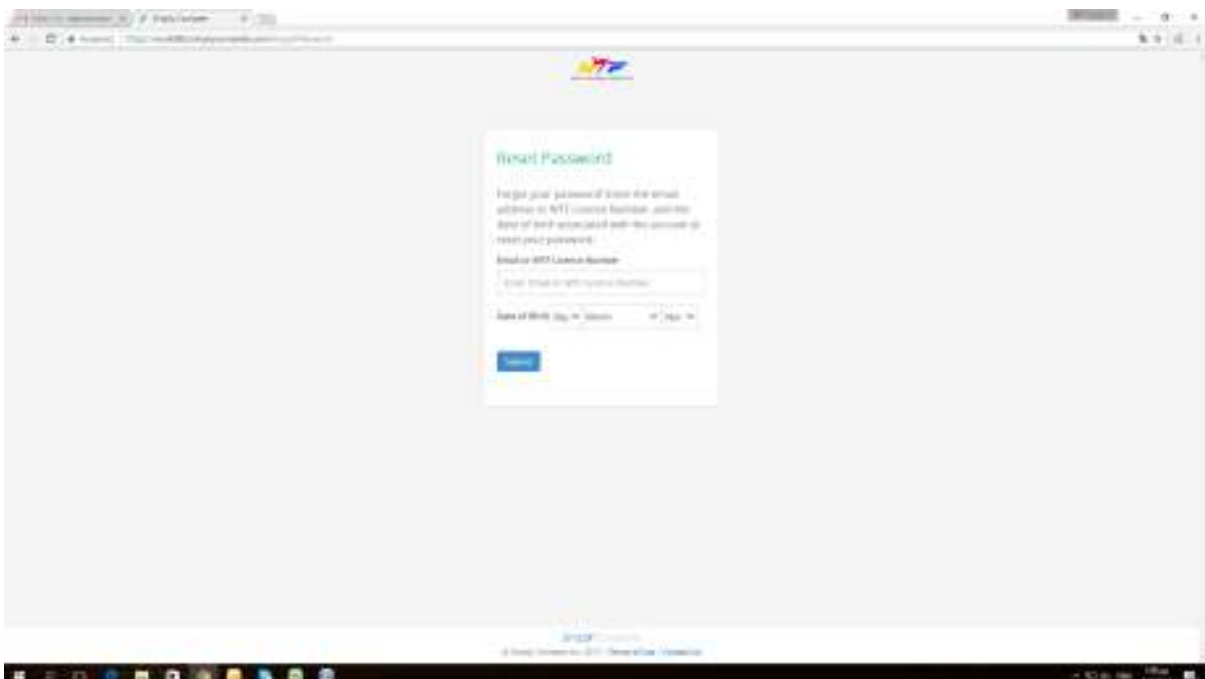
Reset Password

Forgot your password? Enter the email address or WT Licence Number, and the date of birth associated with this account to reset your password.

Email or WT Licence Number

Enter Email or WT Licence Number

Date of Birth Day Month Year

Submit

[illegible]